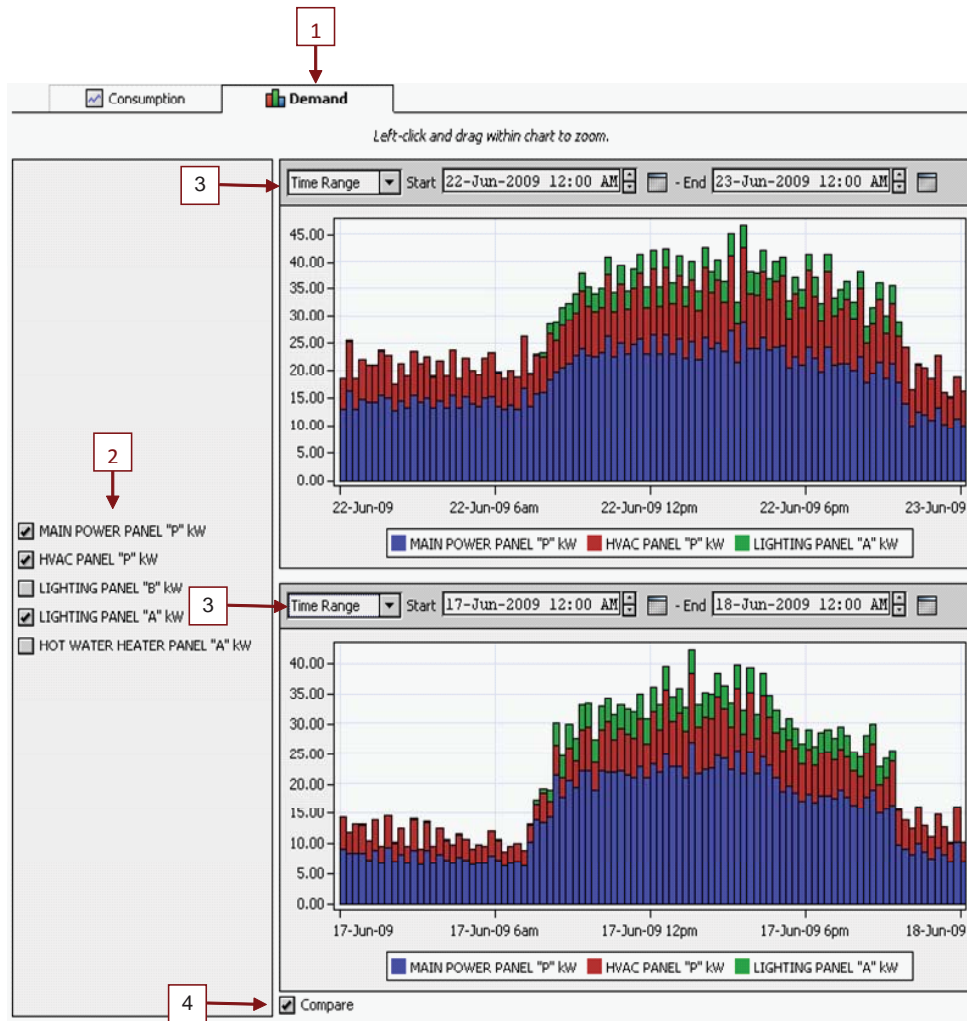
1

Consumption

Demand

Left-click and drag within chart to zoom.

3

Time Range Start 22-Jun-2009 12:00 AM - End 23-Jun-2009 12:00 AM

45.00
40.00
35.00
30.00
25.00
20.00
15.00
10.00
5.00
0.00

22-Jun-09 22-Jun-09 6am 22-Jun-09 12pm 22-Jun-09 6pm 23-Jun-09

MAIN POWER PANEL "P" kW HVAC PANEL "P" kW LIGHTING PANEL "A" kW

2

MAIN POWER PANEL "P" kW
HVAC PANEL "P" kW
LIGHTING PANEL "B" kW
LIGHTING PANEL "A" kW
HOT WATER HEATER PANEL "A" kW

3

Time Range Start 17-Jun-2009 12:00 AM - End 18-Jun-2009 12:00 AM

40.00
35.00
30.00
25.00
20.00
15.00
10.00
5.00
0.00

17-Jun-09 17-Jun-09 6am 17-Jun-09 12pm 17-Jun-09 6pm 18-Jun-09

MAIN POWER PANEL "P" kW HVAC PANEL "P" kW LIGHTING PANEL "A" kW

4

Compare